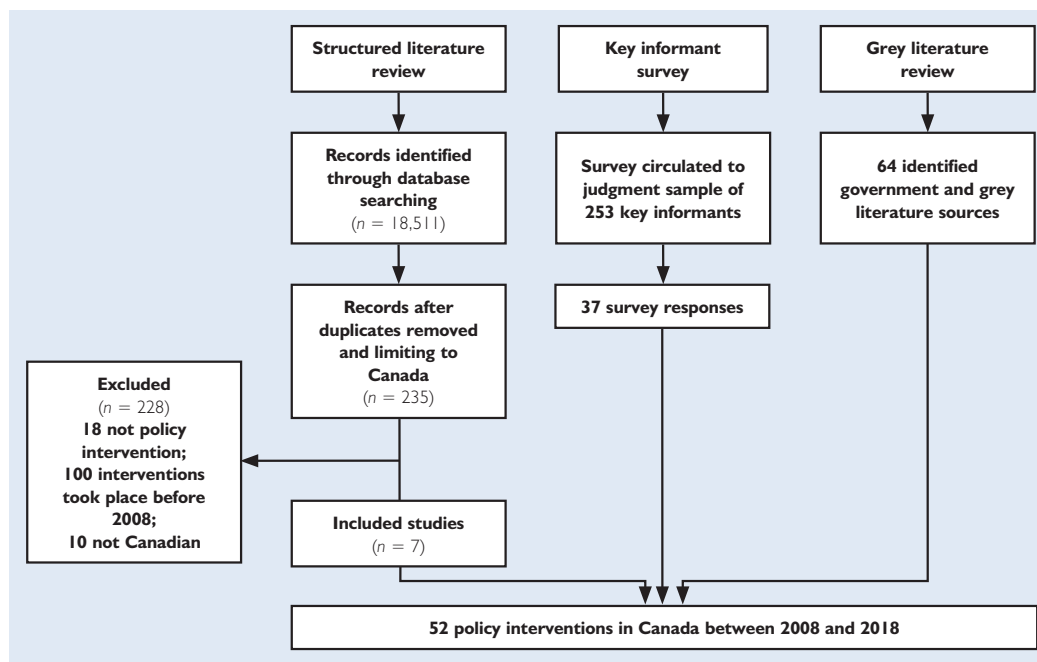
Structured literature review

Key informant survey

Grey literature review

Records identified through database searching ($n$ = 18,511)

Survey circulated to judgment sample of 253 key informants

64 identified government and grey literature sources

Records after duplicates removed and limiting to Canada ($n$ = 235)

37 survey responses

Excluded ($n$ = 228) 18 not policy intervention; 100 interventions took place before 2008; 10 not Canadian

Included studies ($n$ = 7)

52 policy interventions in Canada between 2008 and 2018